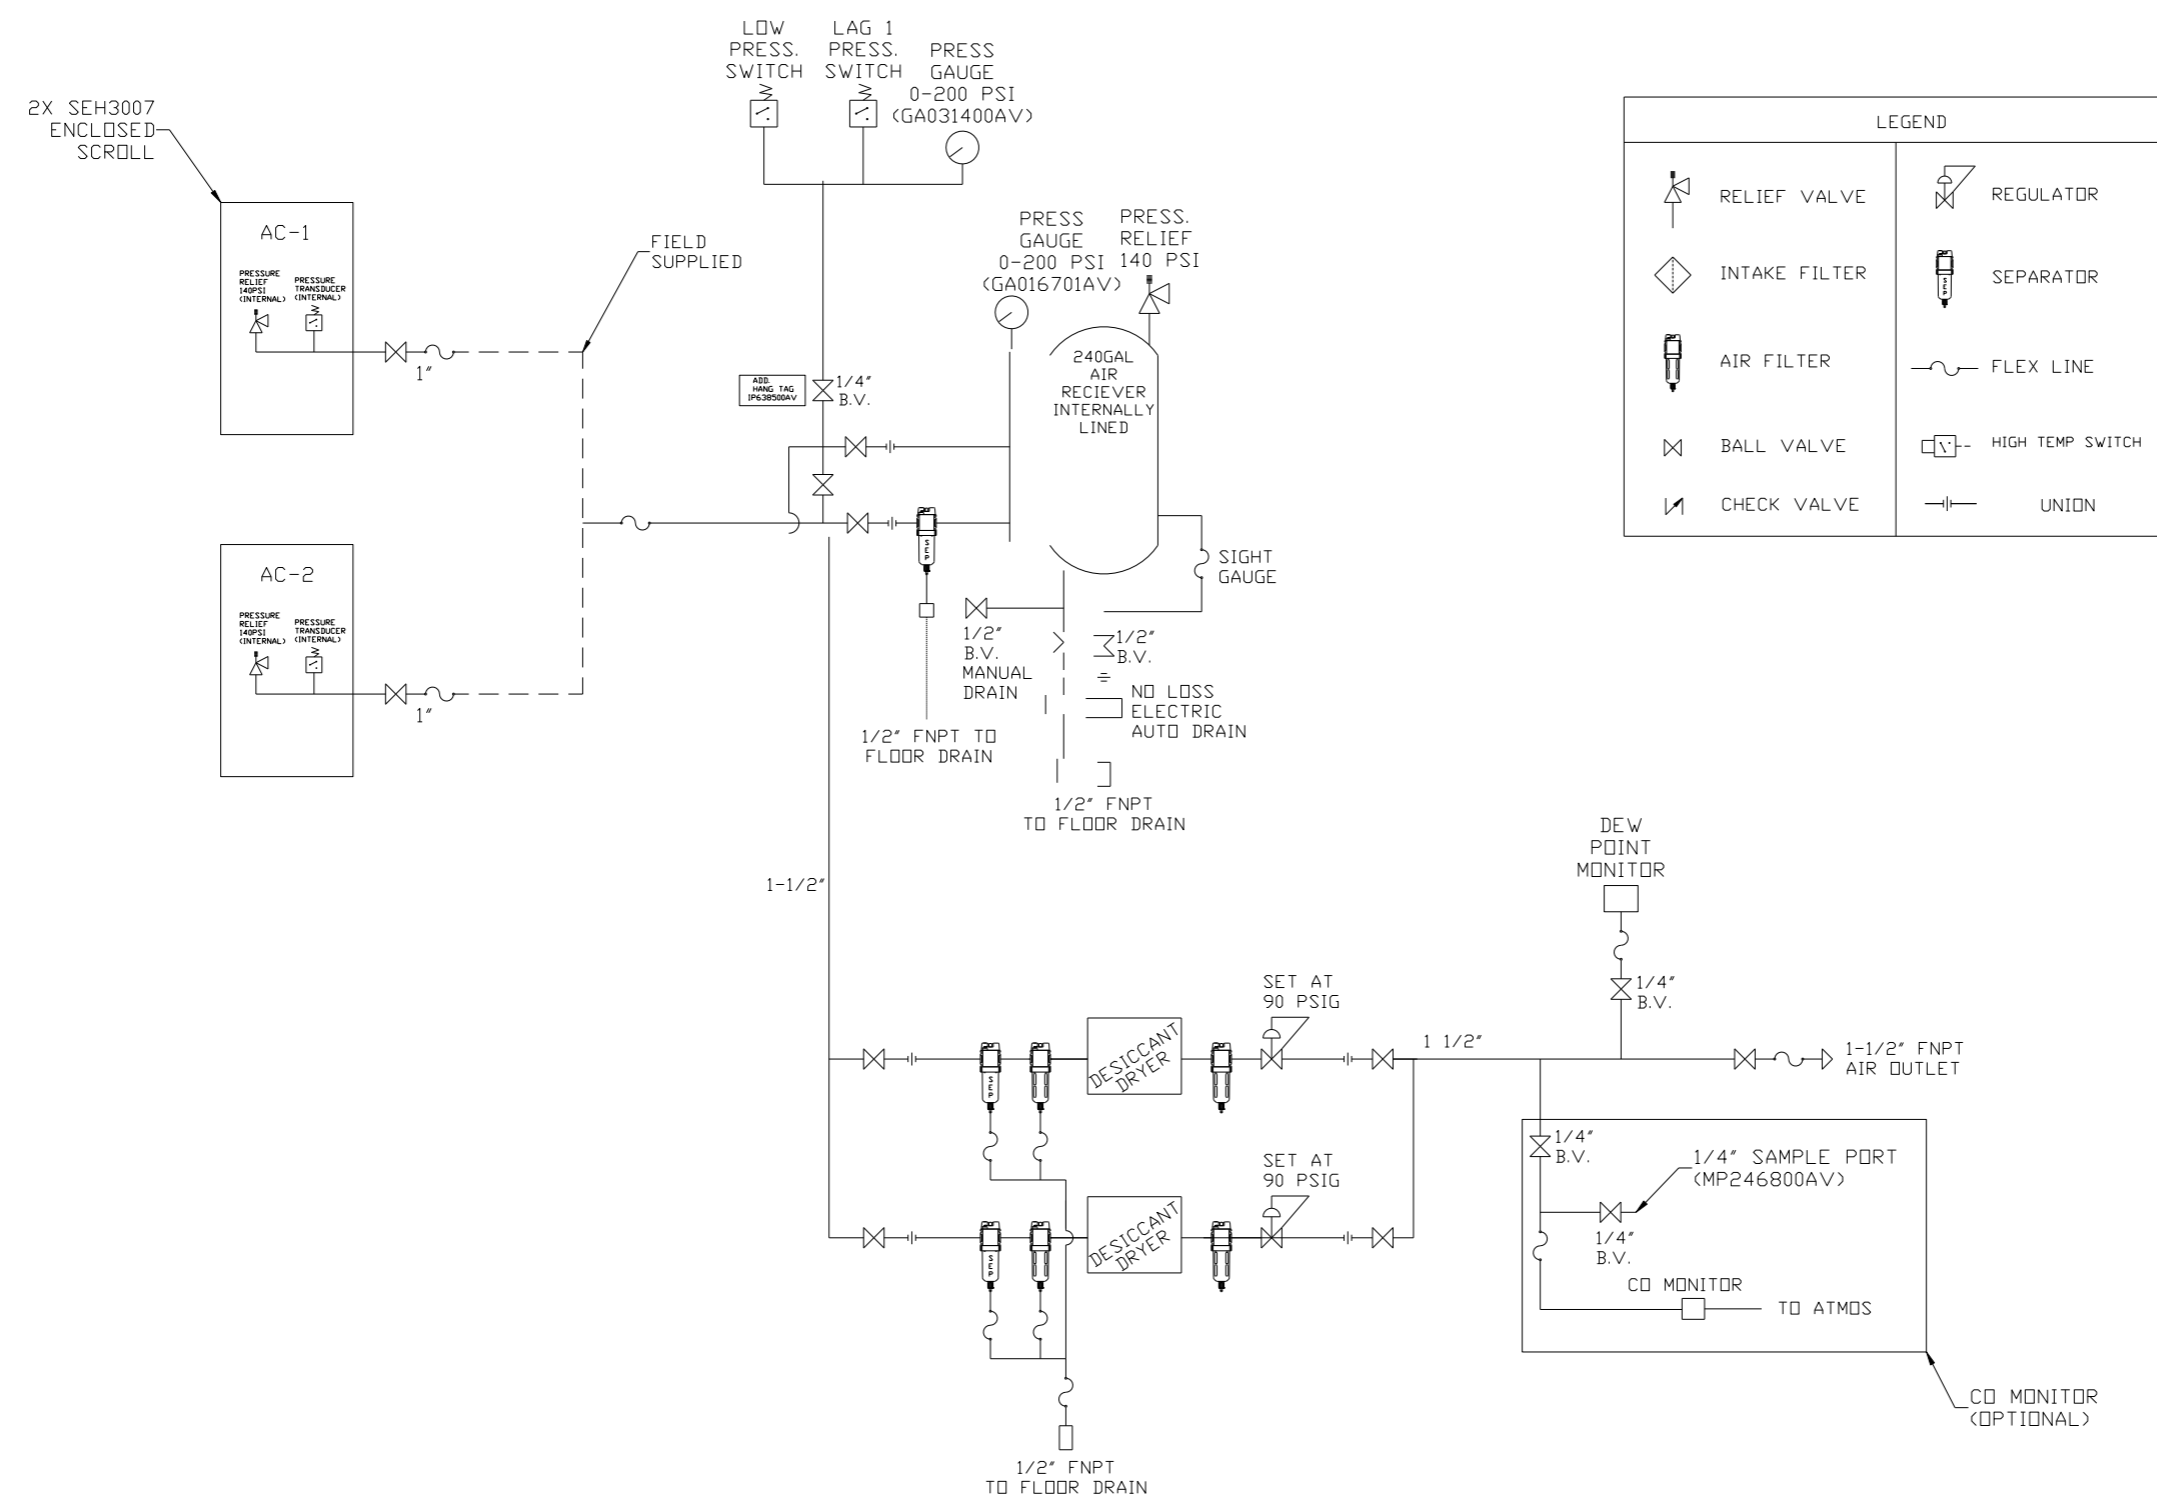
LOW PRESS. SWITCH

LAG 1 PRESS. SWITCH

PRESS GAUGE 0-200 PSI (GA031400AV)

2X SEH3007 ENCLOSED SCROLL

AC-1

PRESSURE RELIEF 140PSI (INTERNAL)

PRESSURE TRANSDUCER (INTERNAL)

1"

FIELD SUPPLIED

ADD. HANG TAG IP638500AV

1/4" B.V.

PRESS GAUGE 0-200 PSI (GA016701AV)

PRESS. RELIEF 140 PSI

240GAL AIR RECIEVER INTERNALLY LINED

SIGHT GAUGE

AC-2

PRESSURE RELIEF 140PSI (INTERNAL)

PRESSURE TRANSDUCER (INTERNAL)

1"

1/2" B.V. MANUAL DRAIN

1/2" B.V.

NO LOSS ELECTRIC AUTO DRAIN

1/2" FNPT TO FLOOR DRAIN

1/2" FNPT TO FLOOR DRAIN

LEGEND

| | RELIEF VALVE | | REGULATOR |
|---|---|---|---|
| | INTAKE FILTER | | SEPARATOR |
| | AIR FILTER | | FLEX LINE |
| | BALL VALVE | | HIGH TEMP SWITCH |
| | CHECK VALVE | | UNION |

1-1/2"

DEW POINT MONITOR

1/4" B.V.

SET AT 90 PSIG

DESICCANT DRYER

1 1/2"

1-1/2" FNPT AIR OUTLET

1/4" B.V.

1/4" SAMPLE PORT (MP246800AV)

SET AT 90 PSIG

DESICCANT DRYER

1/4" B.V.

CO MONITOR

TO ATMOS

CO MONITOR (OPTIONAL)

1/2" FNPT TO FLOOR DRAIN